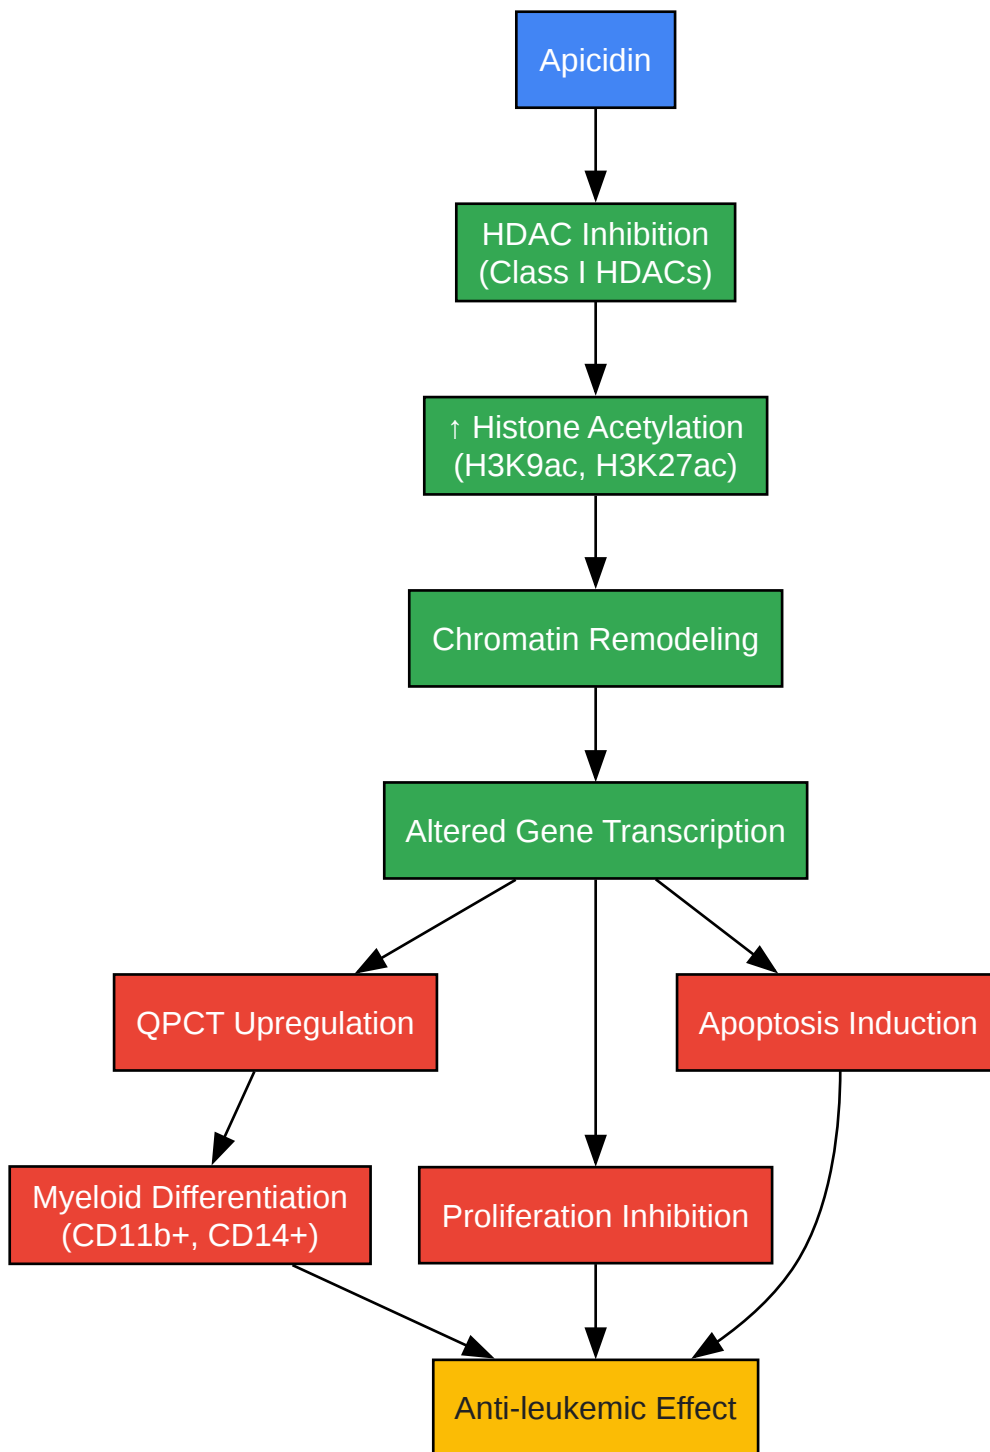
Apicidin

HDAC Inhibition
(Class I HDACs)

↑ Histone Acetylation
(H3K9ac, H3K27ac)

Chromatin Remodeling

Altered Gene Transcription

QPCT Upregulation

Apoptosis Induction

Myeloid Differentiation
(CD11b+, CD14+)

Proliferation Inhibition

Anti-leukemic Effect